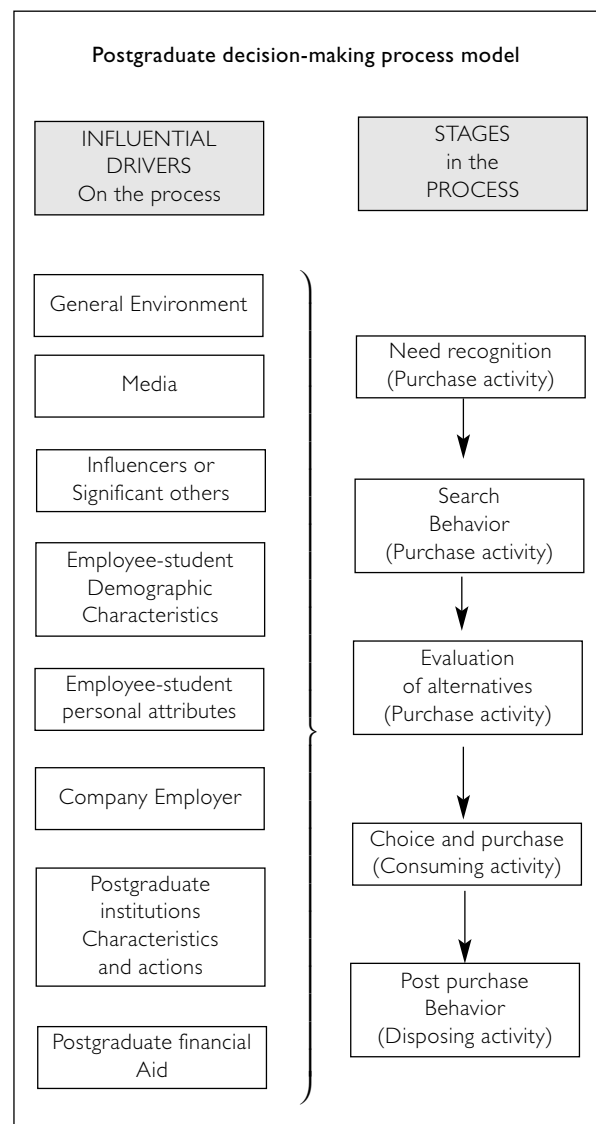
Postgraduate decision-making process model

INFLUENTIAL DRIVERS On the process

STAGES in the PROCESS

General Environment

Media

Influencers or Significant others

Employee-student Demographic Characteristics

Employee-student personal attributes

Company Employer

Postgraduate institutions Characteristics and actions

Postgraduate financial Aid

Need recognition (Purchase activity)

Search Behavior (Purchase activity)

Evaluation of alternatives (Purchase activity)

Choice and purchase (Consuming activity)

Post purchase Behavior (Disposing activity)